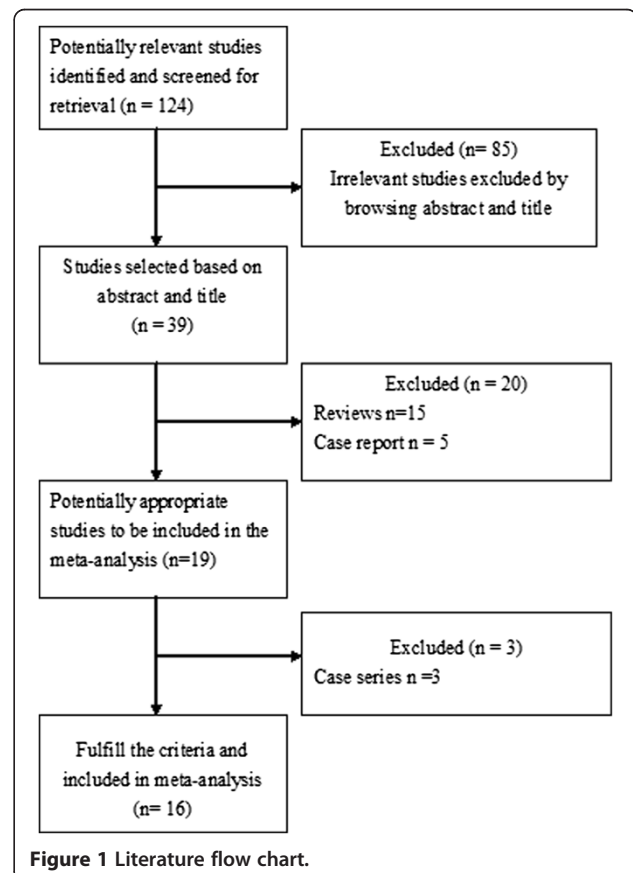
Potentially relevant studies identified and screened for retrieval (n = 124)

Excluded (n= 85)
Irrelevant studies excluded by browsing abstract and title

Studies selected based on abstract and title
(n = 39)

Excluded (n = 20)
Reviews n=15
Case report n = 5

Potentially appropriate studies to be included in the meta-analysis (n=19)

Excluded (n = 3)
Case series n =3

Fulfill the criteria and included in meta-analysis
(n= 16)

Figure 1 Literature flow chart.